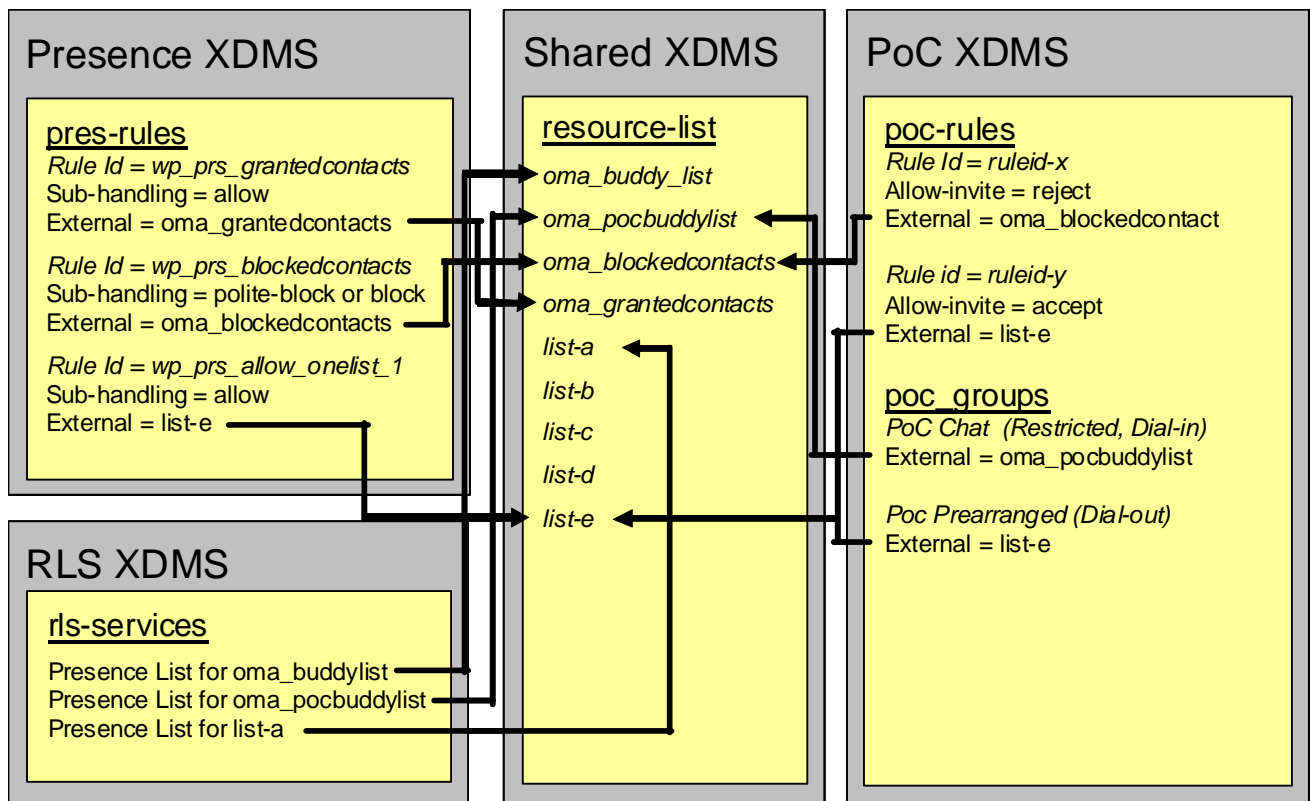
Presence XDMS

pres-rules
Rule Id = wp_prs_grantedcontacts
Sub-handling = allow
External = oma_grantedcontacts

Rule Id = wp_prs_blockedcontacts
Sub-handling = polite-block or block
External = oma_blockedcontacts

Rule Id = wp_prs_allow_onelist_1
Sub-handling = allow
External = list-e

RLS XDMS

rls-services
Presence List for oma_buddylist
Presence List for oma_pocbuddylist
Presence List for list-a

Shared XDMS

resource-list
oma_buddy_list
oma_pocbuddylist
oma_blockedcontacts
oma_grantedcontacts
list-a
list-b
list-c
list-d
list-e

PoC XDMS

poc-rules
Rule Id = ruleid-x
Allow-invite = reject
External = oma_blockedcontact

Rule id = ruleid-y
Allow-invite = accept
External = list-e

poc_groups
PoC Chat (Restricted, Dial-in)
External = oma_pocbuddylist

Poc Prearranged (Dial-out)
External = list-e